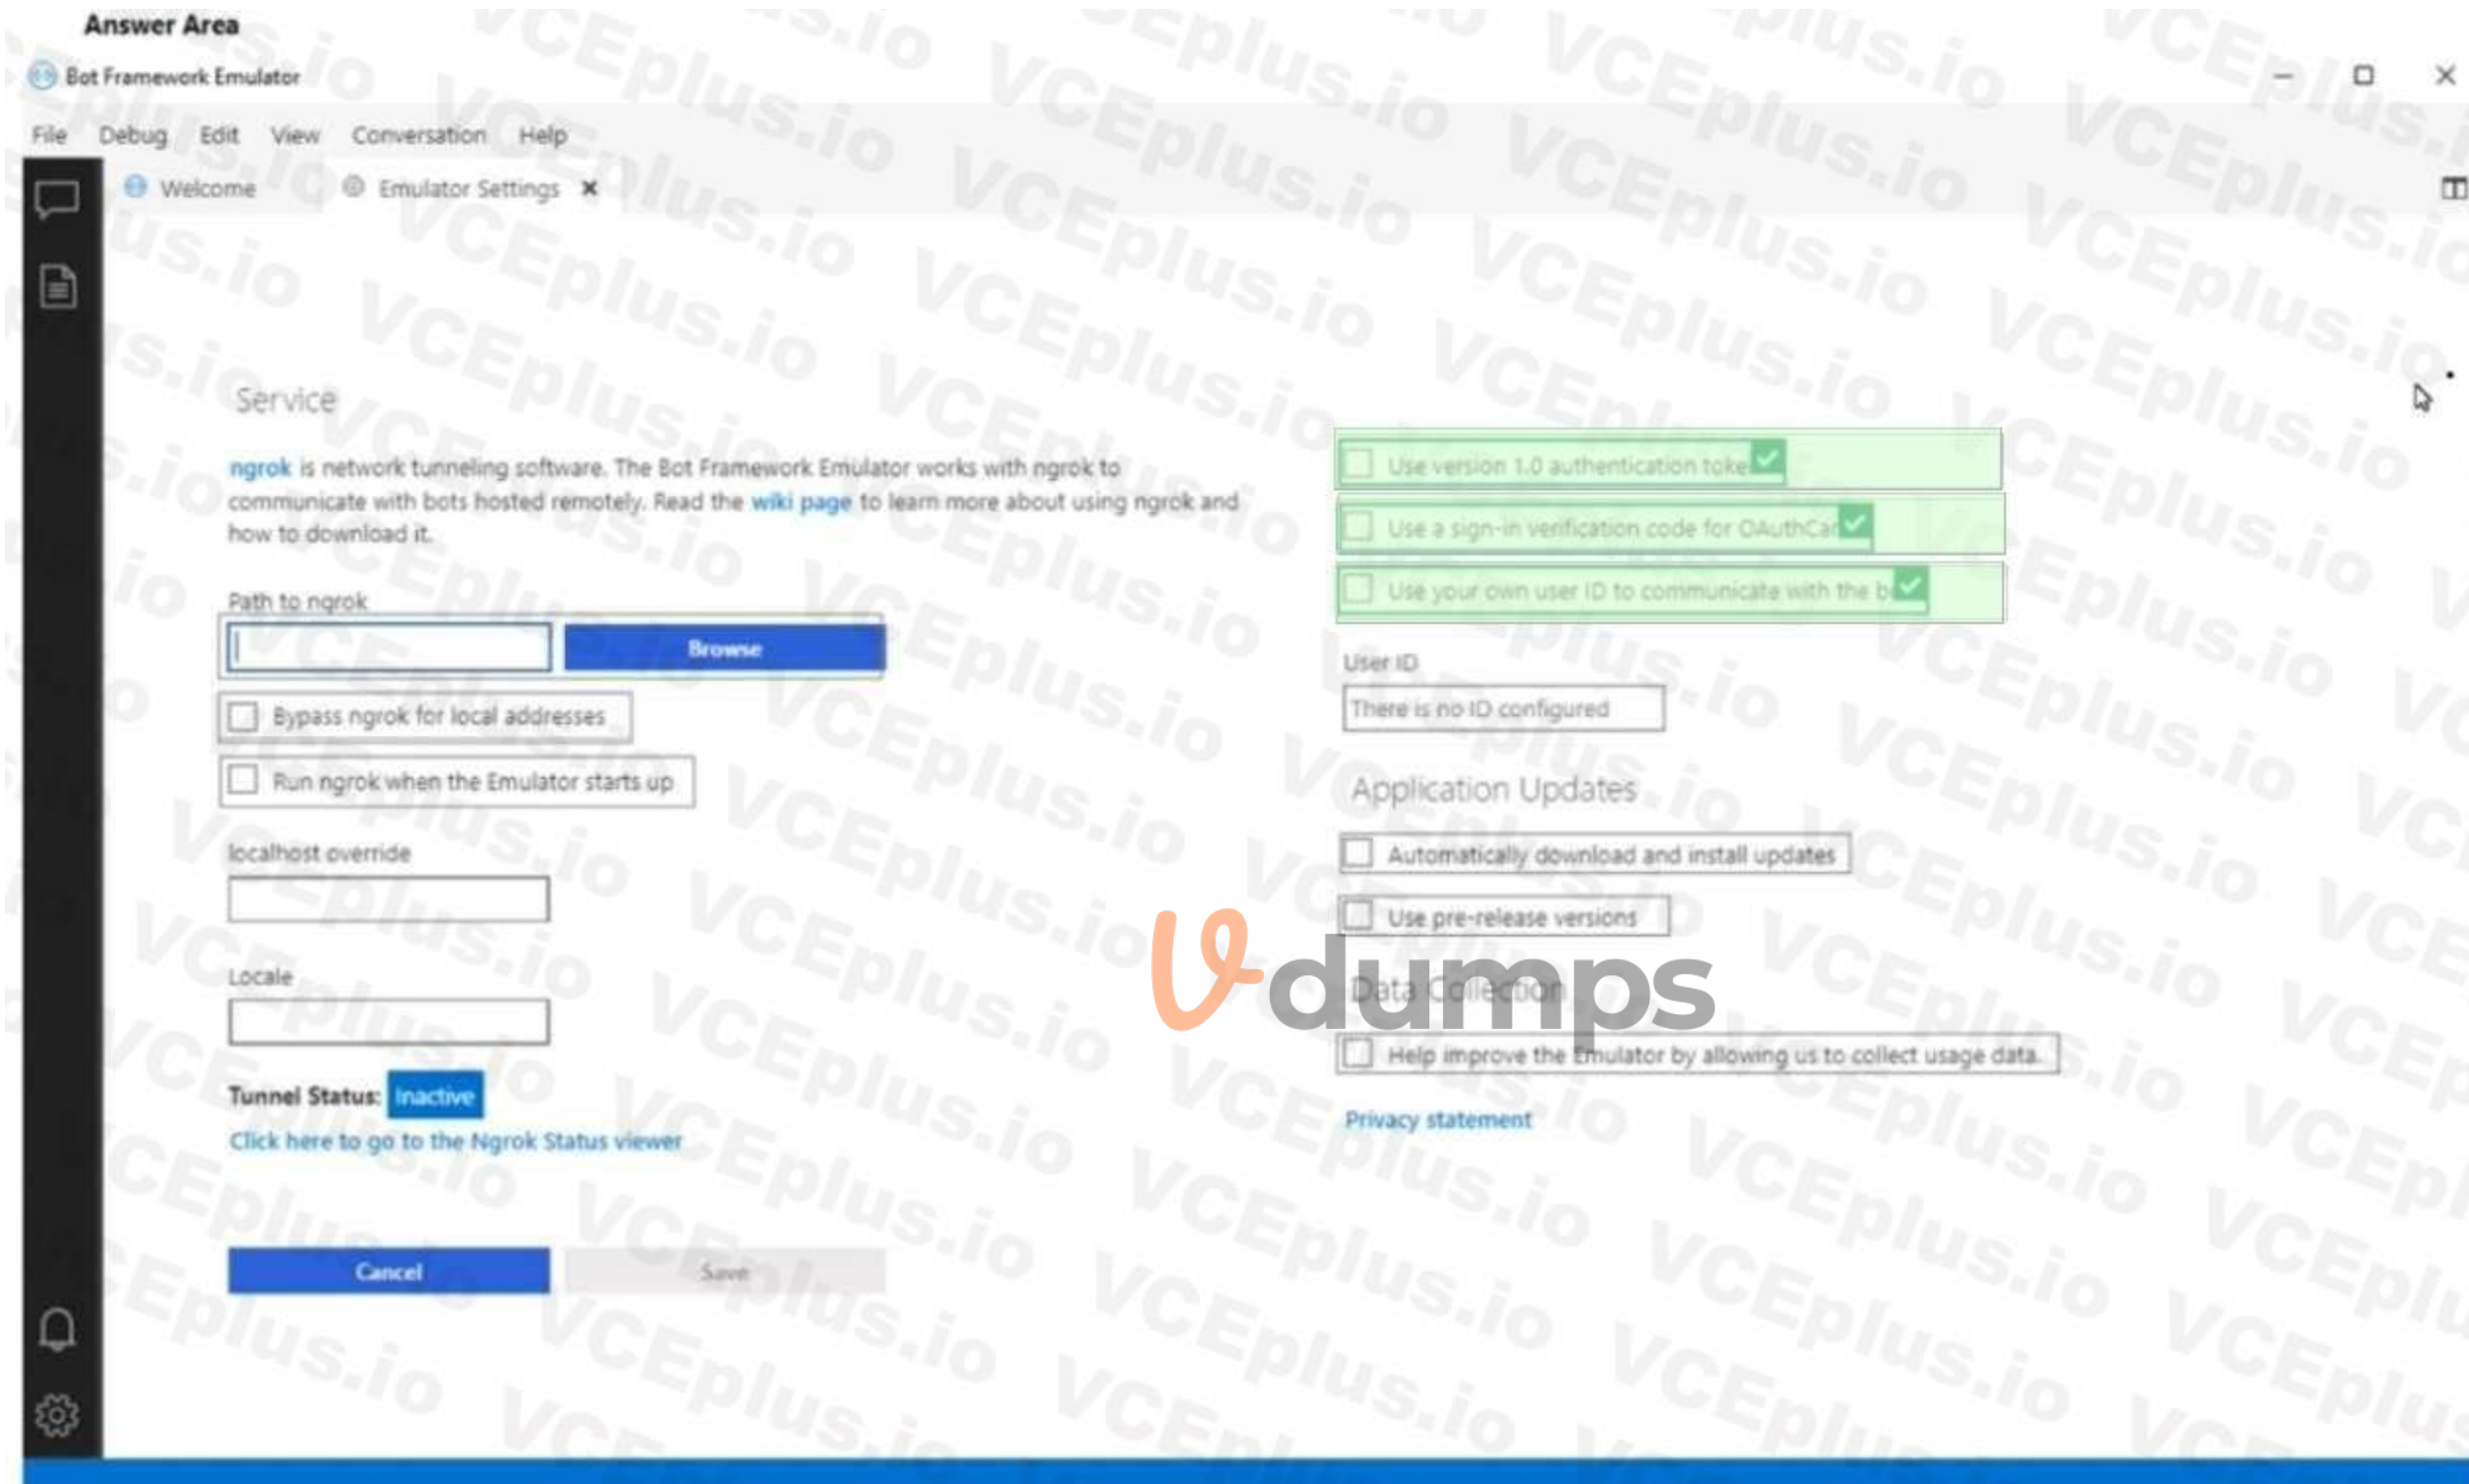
Answer Area

Bot Framework Emulator

File Debug Edit View Conversation Help

Welcome Emulator Settings ×

Service

ngrok is network tunneling software. The Bot Framework Emulator works with ngrok to communicate with bots hosted remotely. Read the wiki page to learn more about using ngrok and how to download it.

Path to ngrok

Browse

Bypass ngrok for local addresses

Run ngrok when the Emulator starts up

localhost override

Locale

Tunnel Status: Inactive

Click here to go to the Ngrok Status viewer

Cancel Save

Use version 1.0 authentication toke

Use a sign-in verification code for OAuthCar

Use your own user ID to communicate with the b

User ID

There is no ID configured

Application Updates

Automatically download and install updates

Use pre-release versions

Data Collection

Help improve the Emulator by allowing us to collect usage data.

Privacy statement

VCEplus.io

vdumps